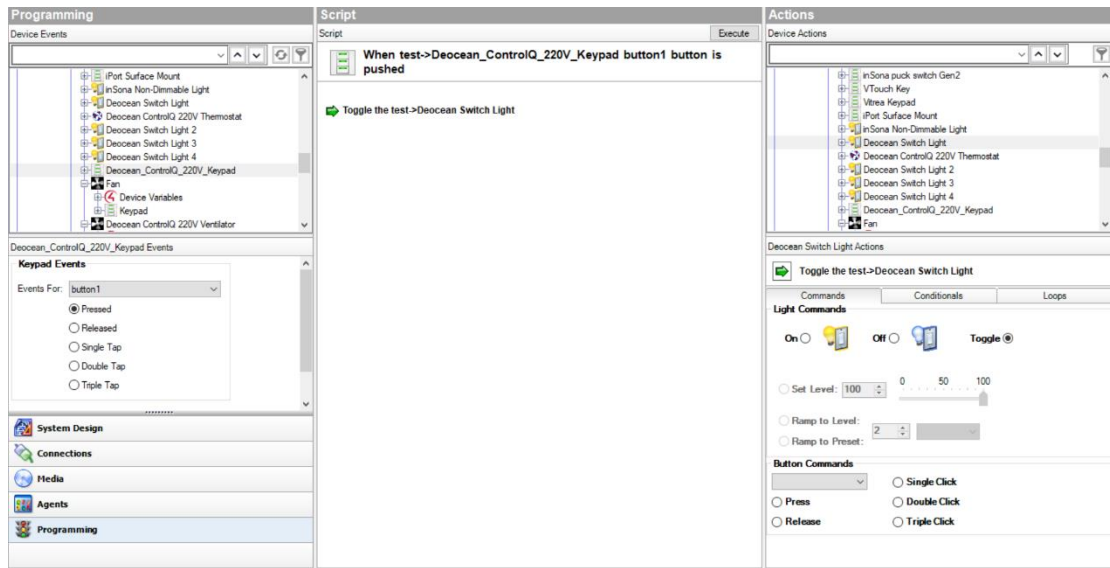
Programming

Device Events

iPort Surface Mount
inSona Non-Dimmable Light
Deocean Switch Light
Deocean ControlQ 220V Thermostat
Deocean Switch Light 2
Deocean Switch Light 3
Deocean Switch Light 4
Deocean_ControlQ_220V_Keypad
Fan
Device Variables
Keypad
Deocean ControlQ 220V Ventilator

Deocean_ControlQ_220V_Keypad Events

Keypad Events

Events For: button1

Pressed
Released
Single Tap
Double Tap
Triple Tap

System Design
Connections
Media
Agents
Programming

Script

Script

Execute

When test->Deocean_ControlQ_220V_Keypad button1 button is pushed

Toggle the test->Deocean Switch Light

Actions

Device Actions

inSona puck switch Gen2
VTouch Key
Vitrea Keypad
iPort Surface Mount
inSona Non-Dimmable Light
Deocean Switch Light
Deocean ControlQ 220V Thermostat
Deocean Switch Light 2
Deocean Switch Light 3
Deocean Switch Light 4
Deocean_ControlQ_220V_Keypad
Fan

Deocean Switch Light Actions

Toggle the test->Deocean Switch Light

Commands | Conditionals | Loops

Light Commands

On
Off
Toggle

Set Level: 100
0 50 100

Ramp to Level:
Ramp to Preset:
2

Button Commands

Single Click
Press
Double Click
Release
Triple Click